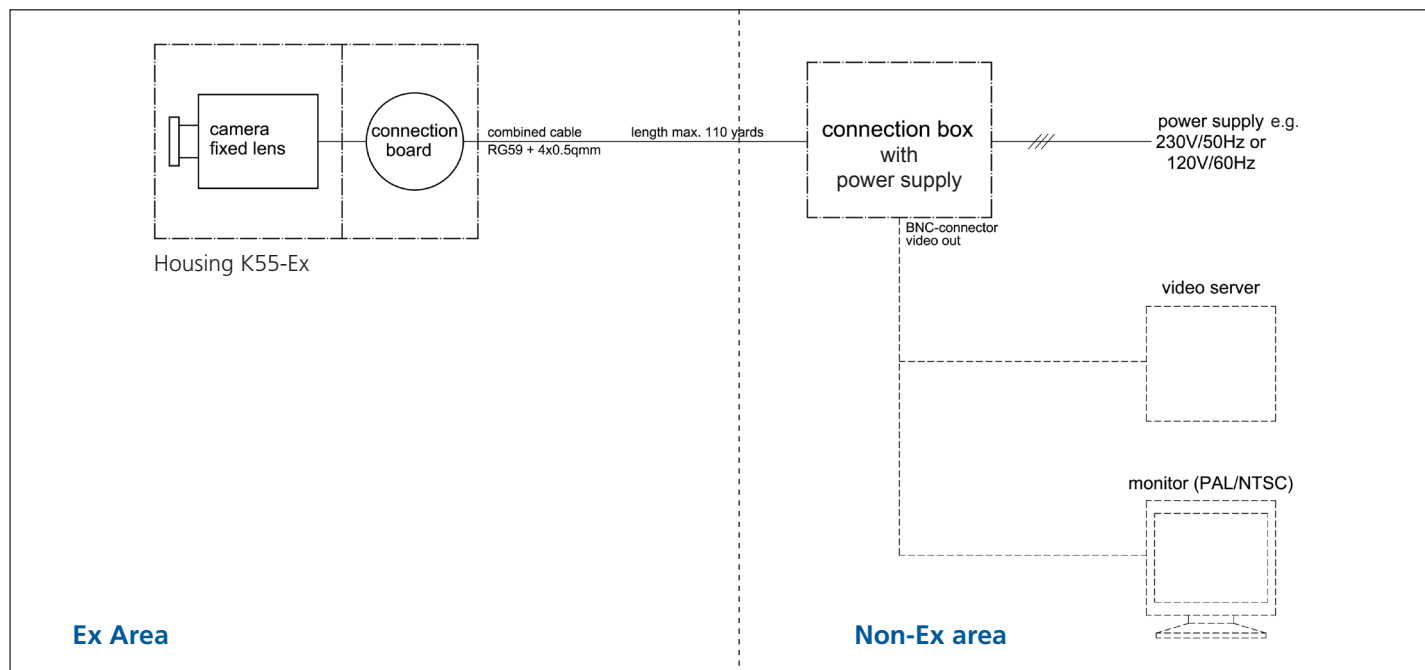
camera
fixed lens

connection board

combined cable
RG59 + 4x0.5qmm

length max. 110 yards

connection box with power supply

power supply e.g.
230V/50Hz or
120V/60Hz

Housing K55-Ex

BNC-connector
video out

video server

monitor (PAL/NTSC)

Ex Area

Non-Ex area